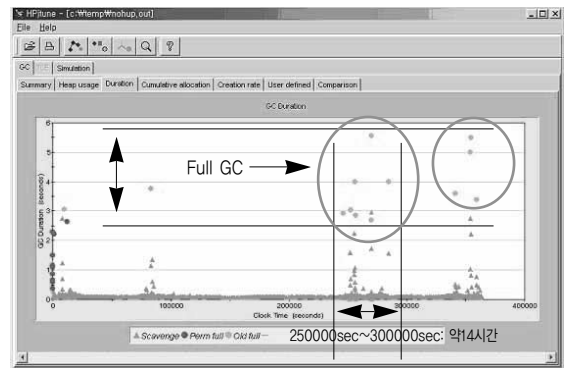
HPjtune - [c:₩temp₩nohup.out]
File Help
GC Simulation
Summary Heap usage Duration Cumulative allocation Creation rate User defined Comparison
GC Duration
Full GC
GC Duration (seconds)
6
5
4
3
2
1
0
0 100000 200000 300000 400000
Clock Time (seconds)
Scavenge Perm full Old full
250000sec~300000sec: 약14시간